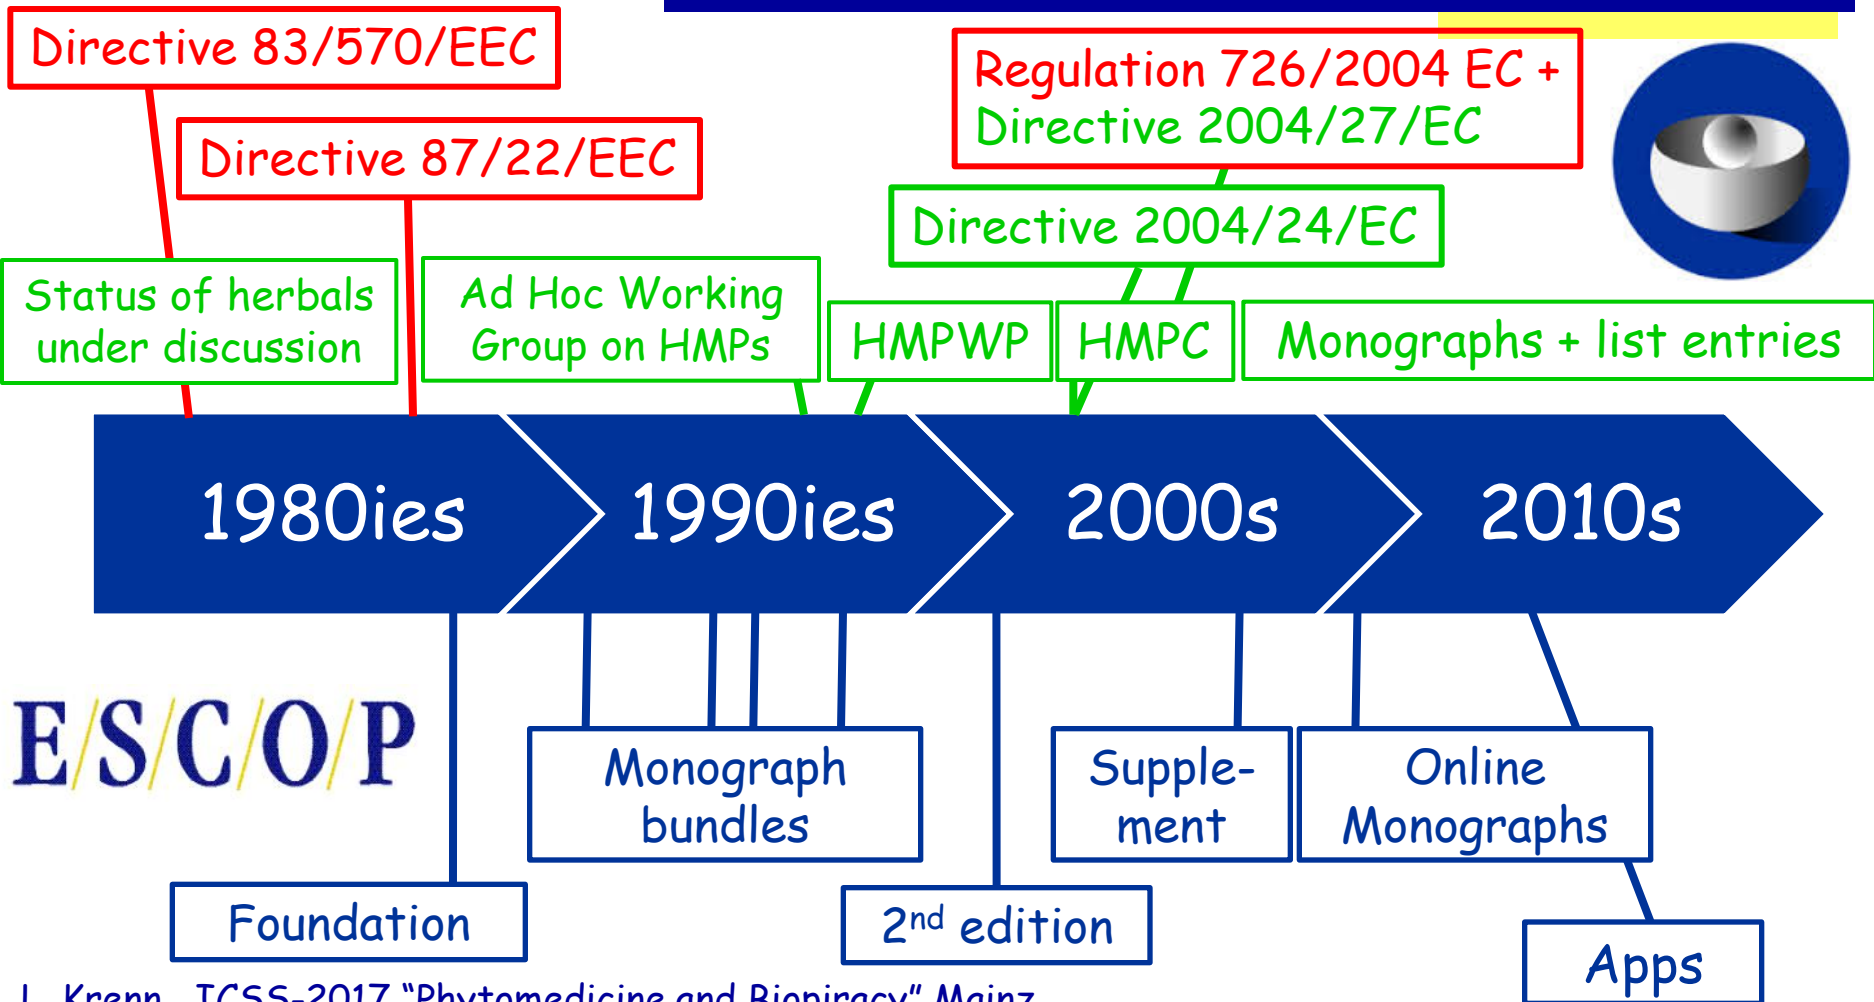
Directive 83/570/EEC

Directive 87/22/EEC

Regulation 726/2004 EC + Directive 2004/27/EC

Directive 2004/24/EC

Status of herbals under discussion

Ad Hoc Working Group on HMPs

HMPWP

HMPC

Monographs + list entries

1980ies

1990ies

2000s

2010s

E/S/C/O/P

Monograph bundles

Supplement

Online Monographs

Foundation

2$^{nd}$ edition

Apps

L. Krenn, ICSS-2017 "Phytomedicine and Biopiracy" Mainz